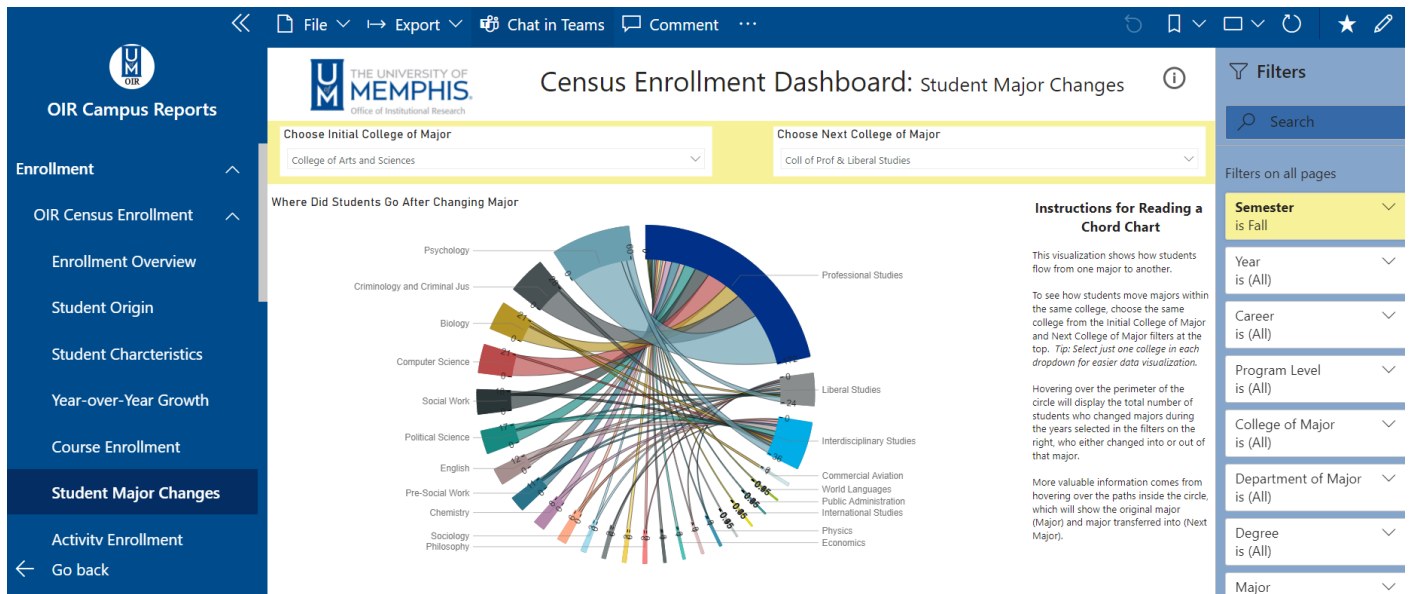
File Export Chat in Teams Comment ···

OIR

OIR Campus Reports

Enrollment

OIR Census Enrollment

Enrollment Overview

Student Origin

Student Charcteristics

Year-over-Year Growth

Course Enrollment

Student Major Changes

Activity Enrollment

Go back

THE UNIVERSITY OF MEMPHIS. Office of Institutional Research

Census Enrollment Dashboard: Student Major Changes

Choose Initial College of Major
College of Arts and Sciences

Choose Next College of Major
Coll of Prof & Liberal Studies

Where Did Students Go After Changing Major

Psychology
Criminology and Criminal Jus
Biology
Computer Science
Social Work
Political Science
English
Pre-Social Work
Chemistry
Sociology
Philosophy
Professional Studies
Liberal Studies
Interdisciplinary Studies
Commercial Aviation
World Languages
Public Administration
International Studies
Physics
Economics

Instructions for Reading a Chord Chart

This visualization shows how students flow from one major to another.

To see how students move majors within the same college, choose the same college from the Initial College of Major and Next College of Major filters at the top. Tip: Select just one college in each dropdown for easier data visualization.

Hovering over the perimeter of the circle will display the total number of students who changed majors during the years selected in the filters on the right, who either changed into or out of that major.

More valuable information comes from hovering over the paths inside the circle, which will show the original major (Major) and major transferred into (Next Major).

Filters

Search

Filters on all pages

Semester
is Fall

Year
is (All)

Career
is (All)

Program Level
is (All)

College of Major
is (All)

Department of Major
is (All)

Degree
is (All)

Major